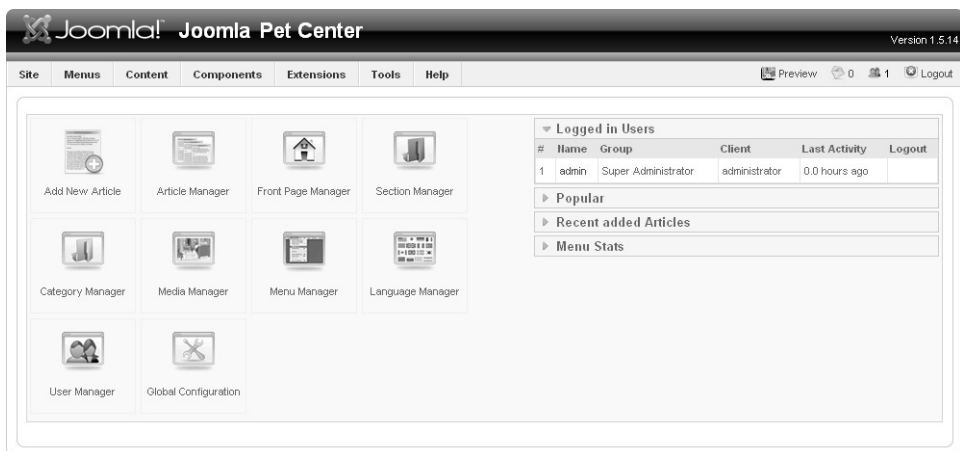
Joomla! Joomla Pet Center

Version 1.5.14

Site Menus Content Components Extensions Tools Help

Preview 0 1 Logout

Add New Article

Article Manager

Front Page Manager

Section Manager

Category Manager

Media Manager

Menu Manager

Language Manager

User Manager

Global Configuration

Logged in Users

| # | Name | Group | Client | Last Activity | Logout |
|---|---|---|---|---|---|
| 1 | admin | Super Administrator | administrator | 0.0 hours ago | |

Popular

Recent added Articles

Menu Stats